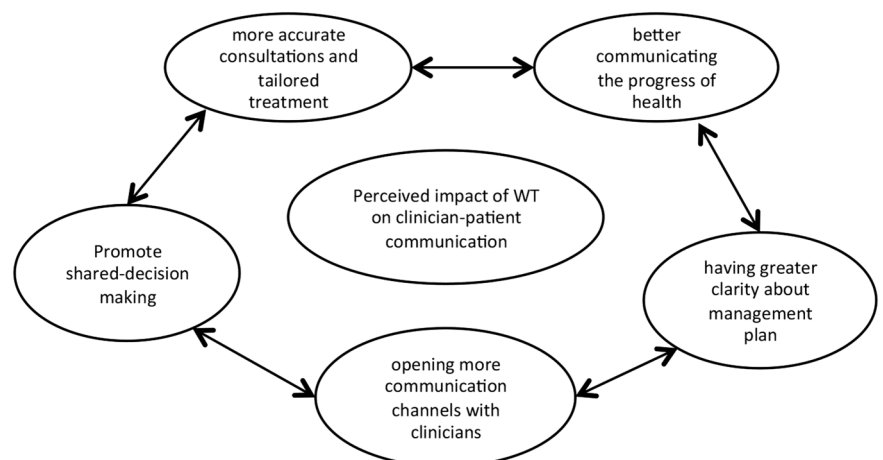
more accurate consultations and tailored treatment

better communicating the progress of health

Perceived impact of WT on clinician-patient communication

Promote shared-decision making

having greater clarity about management plan

opening more communication channels with clinicians